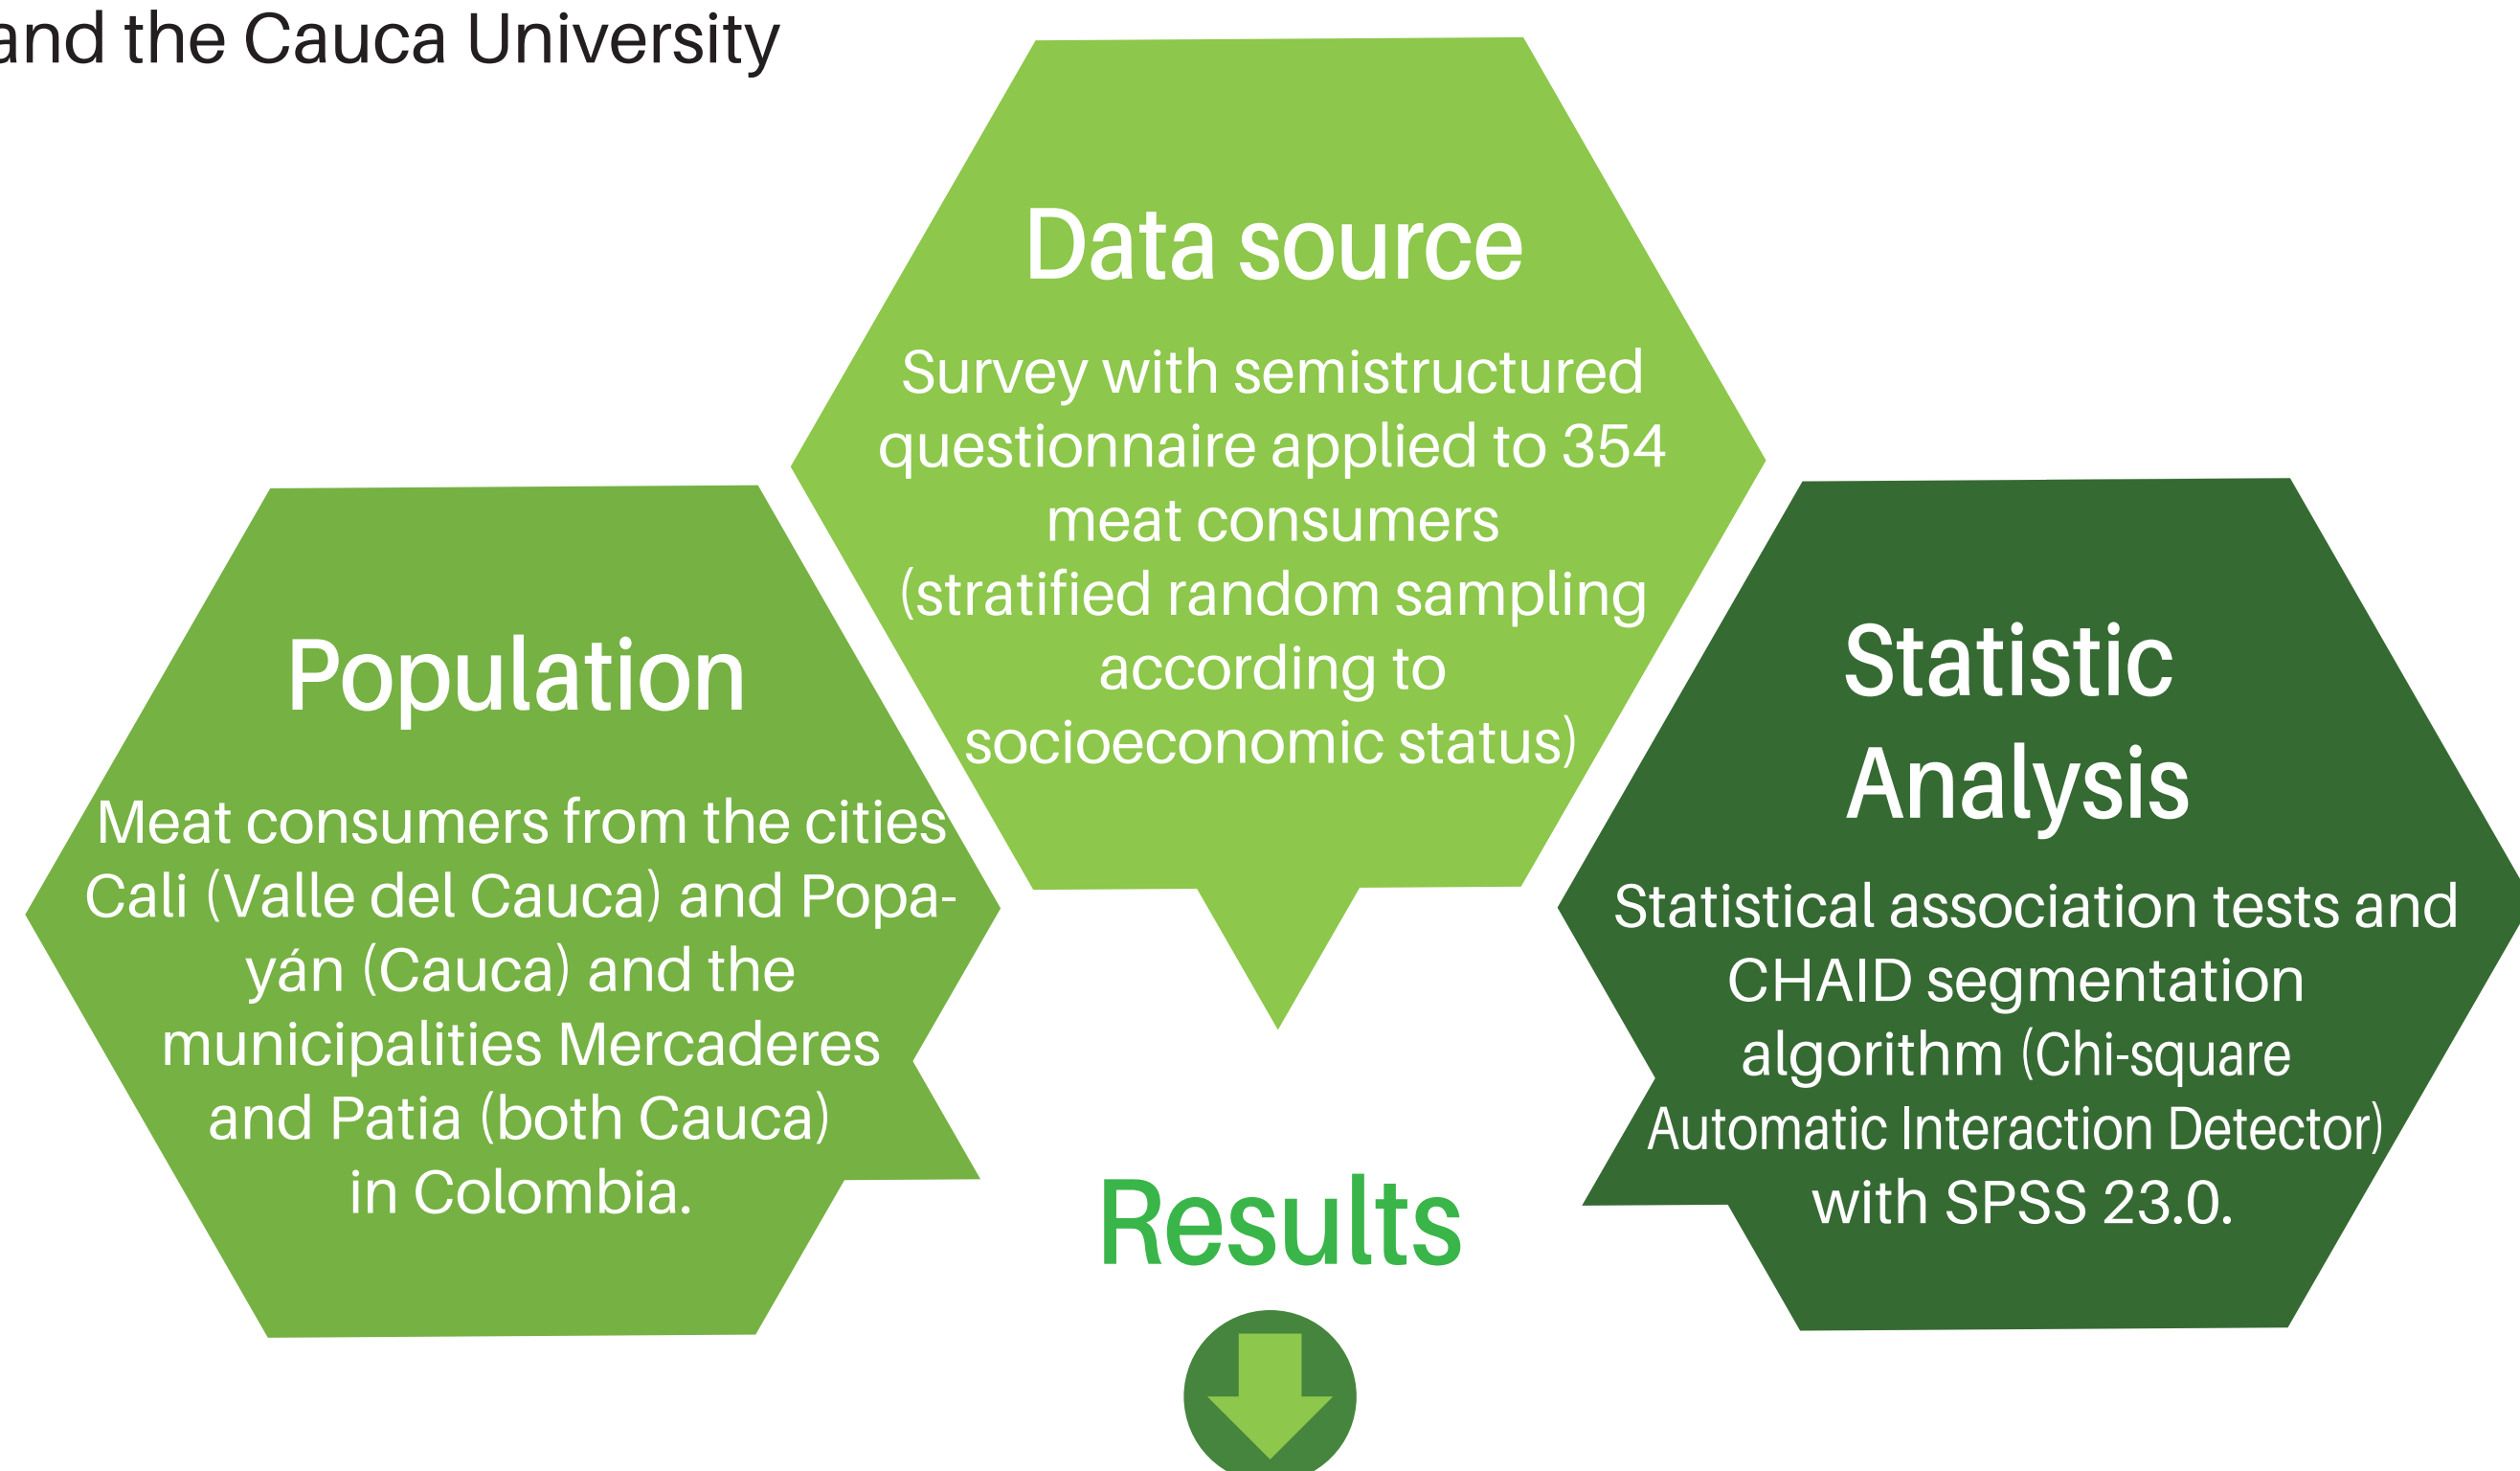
and the Cauca University

Data source

Survey with semistructured questionnaire applied to 354 meat consumers (stratified random sampling according to socioeconomic status)

Population

Meat consumers from the cities Cali (Valle del Cauca) and Popayán (Cauca) and the municipalities Mercaderes and Patia (both Cauca) in Colombia.

Statistic Analysis

Statistical association tests and CHAID segmentation algorithm (Chi-square Automatic Interaction Detector) with SPSS 23.0.

Results